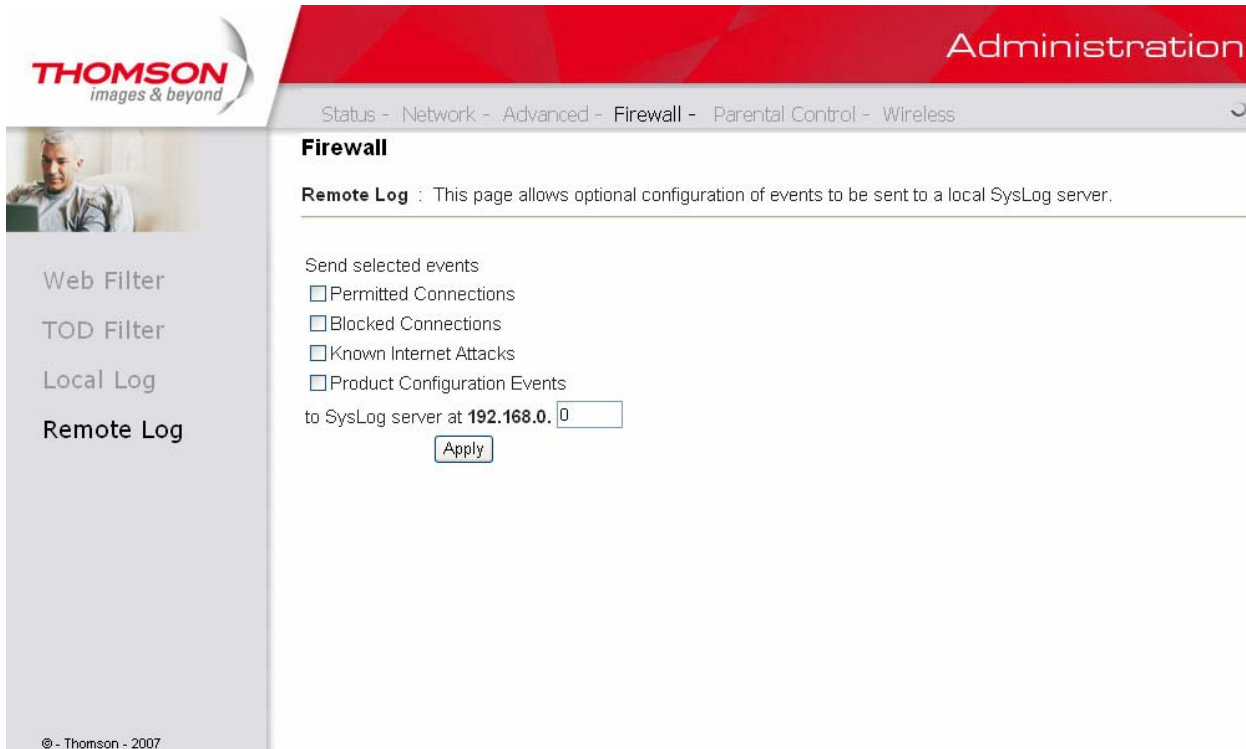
THOMSON
images & beyond

Administration

Status - Network - Advanced - Firewall - Parental Control - Wireless

Firewall

Remote Log : This page allows optional configuration of events to be sent to a local SysLog server.

Web Filter

TOD Filter

Local Log

Remote Log

Send selected events
☐ Permitted Connections
☐ Blocked Connections
☐ Known Internet Attacks
☐ Product Configuration Events
to SysLog server at 192.168.0. 0
Apply

© - Thomson - 2007